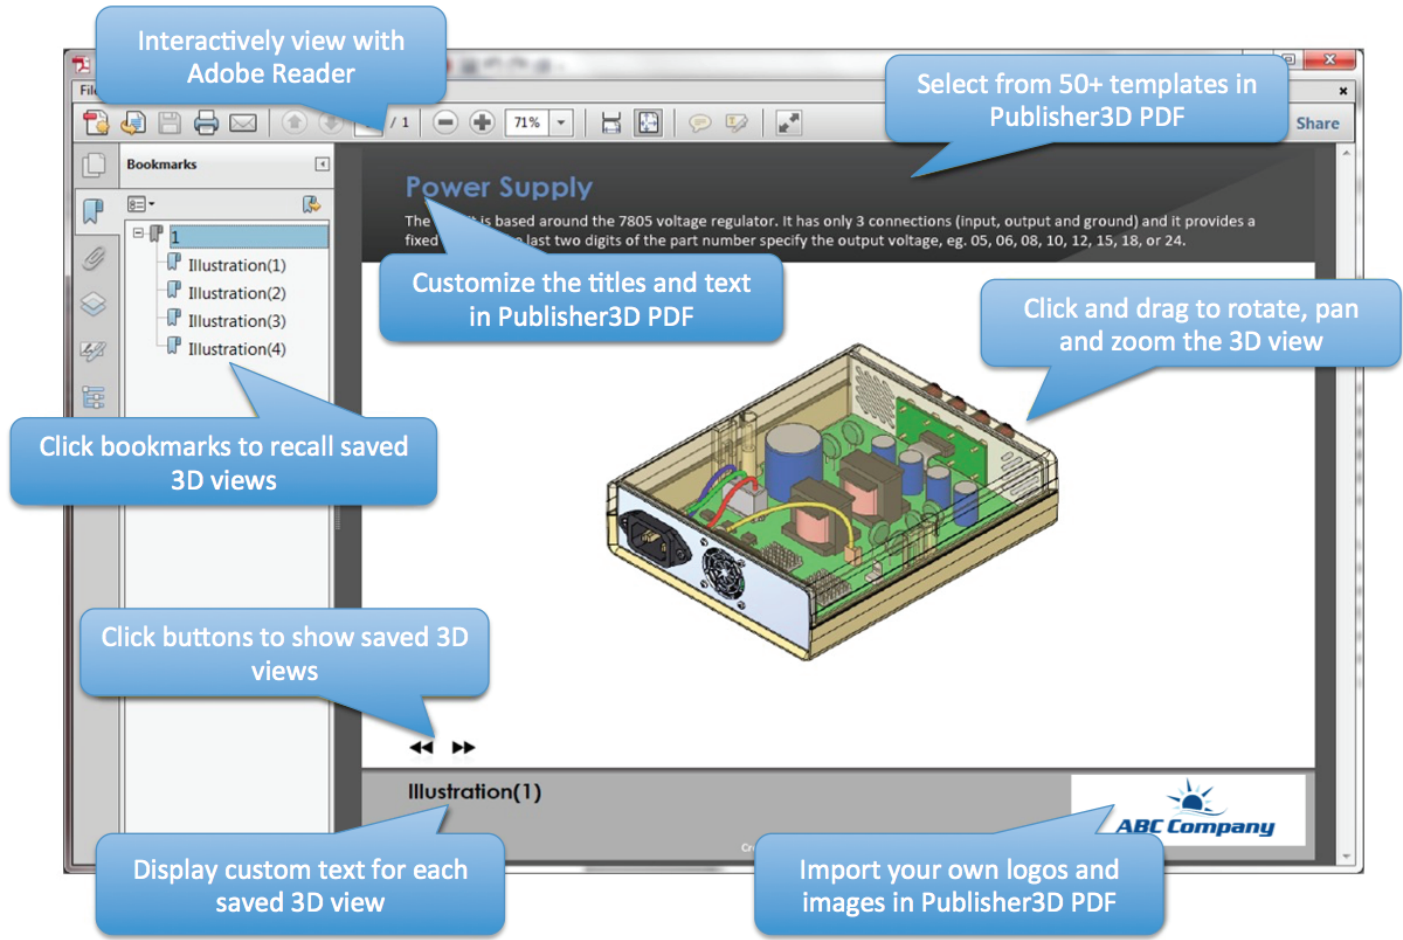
Interactively view with Adobe Reader

Select from 50+ templates in Publisher3D PDF

Fil

/ 1

71%

Share

Bookmarks

1

Illustration(1)

Illustration(2)

Illustration(3)

Illustration(4)

Power Supply

The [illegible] is based around the 7805 voltage regulator. It has only 3 connections (input, output and ground) and it provides a fixed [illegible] last two digits of the part number specify the output voltage, eg. 05, 06, 08, 10, 12, 15, 18, or 24.

Customize the titles and text in Publisher3D PDF

Click and drag to rotate, pan and zoom the 3D view

Click bookmarks to recall saved 3D views

Click buttons to show saved 3D views

Illustration(1)

ABC Company

Display custom text for each saved 3D view

Import your own logos and images in Publisher3D PDF